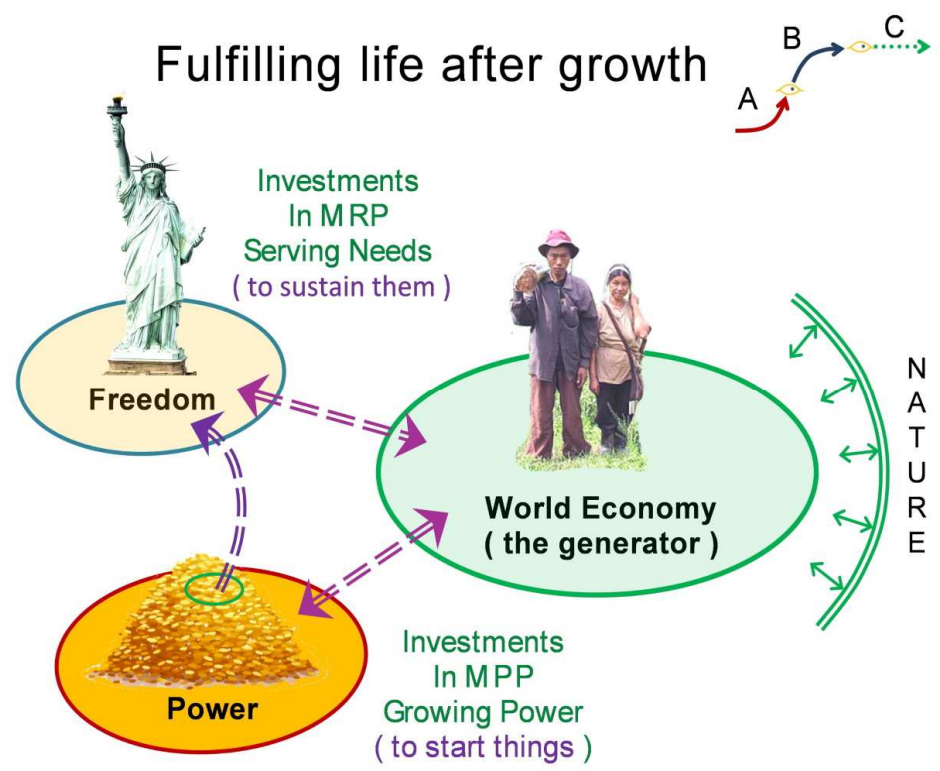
Fulfilling life after growth

A
B
C

Investments
In MRP
Serving Needs
( to sustain them )

Freedom

World Economy
( the generator )

N
A
T
U
R
E

Power

Investments
In MPP
Growing Power
( to start things )